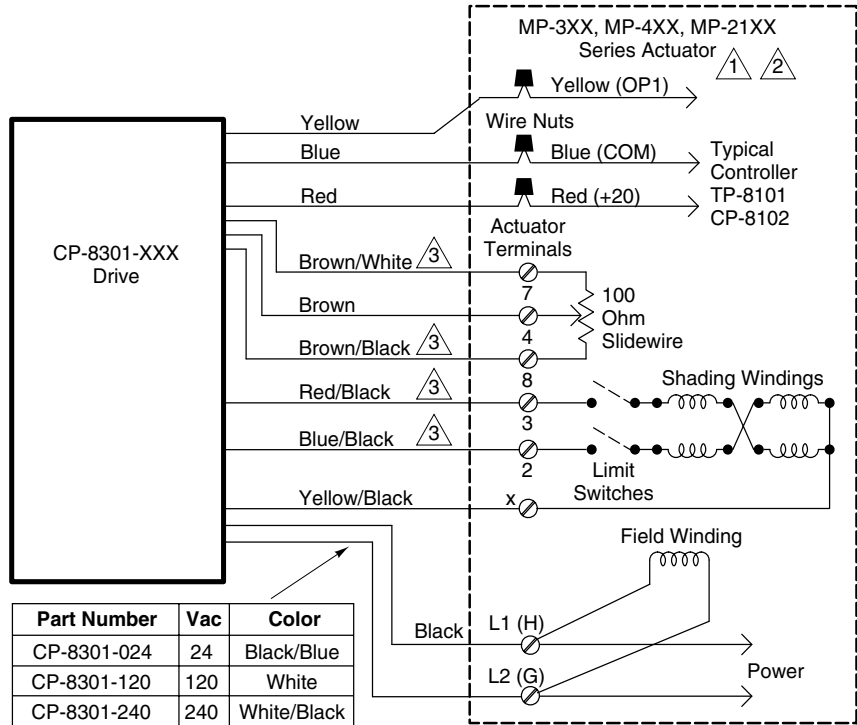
MP-3XX, MP-4XX, MP-21XX
Series Actuator 1 2

Yellow (OP1)
Yellow
Wire Nuts
Blue
Blue (COM)
Typical Controller TP-8101 CP-8102
Red
Red (+20)

CP-8301-XXX Drive

Actuator Terminals
Brown/White 3
7
Brown
100 Ohm Slidewire
4
Brown/Black 3
8
Red/Black 3
Shading Windings
3
Blue/Black 3
2
Limit Switches
Yellow/Black
x

Field Winding

Black
L1 (H)
L2 (G)
Power

| Part Number | Vac | Color |
|---|---|---|
| CP-8301-024 | 24 | Black/Blue |
| CP-8301-120 | 120 | White |
| CP-8301-240 | 240 | White/Black |